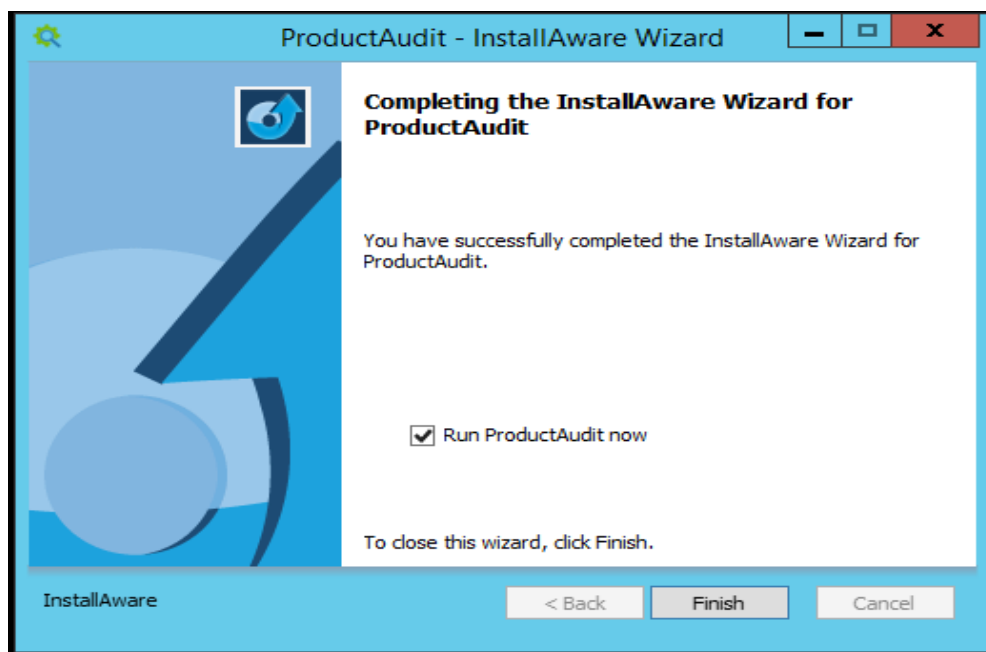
ProductAudit - InstallAware Wizard

Completing the InstallAware Wizard for ProductAudit

You have successfully completed the InstallAware Wizard for ProductAudit.

Run ProductAudit now

To close this wizard, click Finish.

InstallAware

< Back

Finish

Cancel